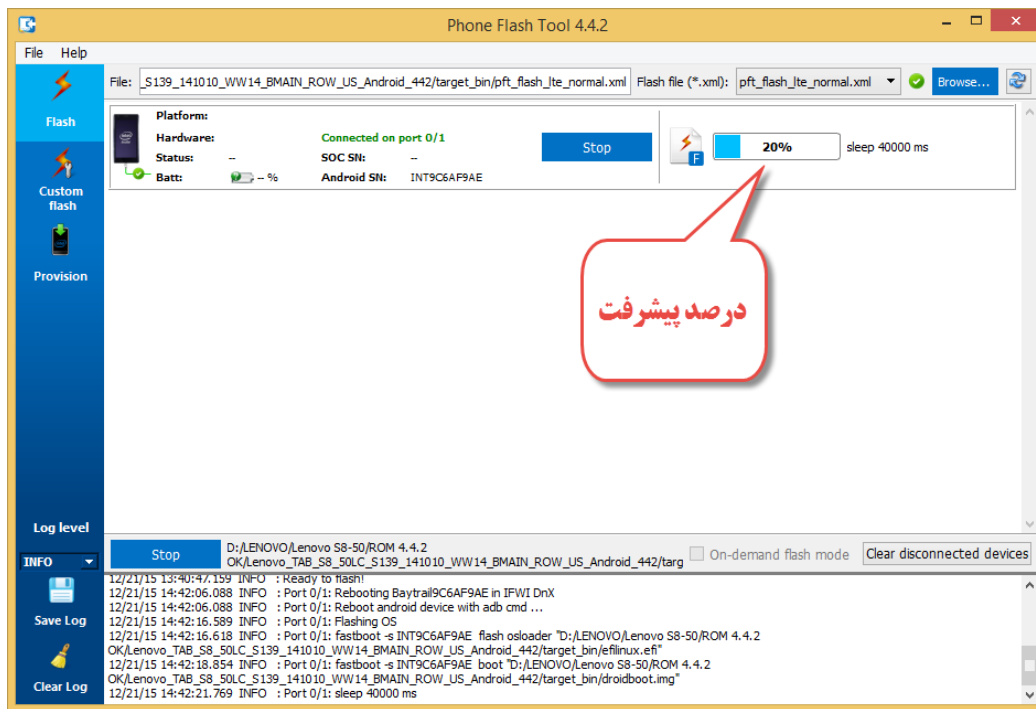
Phone Flash Tool 4.4.2

File Help

Flash

Custom flash

Provision

File: _S139_141010_WW14_BMAIN_ROW_US_Android_442/target_bin/pft_flash_lte_normal.xml Flash file (*.xml): pft_flash_lte_normal.xml Browse...

Platform:
Hardware:
Status: --
Batt: -- %

Connected on port 0/1
SOC SN: --
Android SN: INT9C6AF9AE

Stop

20%

sleep 40000 ms

درصد پیشرفت

Log level

INFO

Save Log

Clear Log

Stop

D:/LENOVO/Lenovo S8-50/ROM 4.4.2 OK/Lenovo_TAB_S8_50LC_S139_141010_WW14_BMAIN_ROW_US_Android_442/targ

On-demand flash mode

Clear disconnected devices

12/21/15 13:40:47.159 INFO : Ready to flash!
12/21/15 14:42:06.088 INFO : Port 0/1: Rebooting Baytrail9C6AF9AE in IFWI DnX
12/21/15 14:42:06.088 INFO : Port 0/1: Reboot android device with adb cmd ...
12/21/15 14:42:16.589 INFO : Port 0/1: Flashing OS
12/21/15 14:42:16.618 INFO : Port 0/1: fastboot -s INT9C6AF9AE flash osloader "D:/LENOVO/Lenovo S8-50/ROM 4.4.2 OK/Lenovo_TAB_S8_50LC_S139_141010_WW14_BMAIN_ROW_US_Android_442/target_bin/efilinux.efi"
12/21/15 14:42:18.854 INFO : Port 0/1: fastboot -s INT9C6AF9AE boot "D:/LENOVO/Lenovo S8-50/ROM 4.4.2 OK/Lenovo_TAB_S8_50LC_S139_141010_WW14_BMAIN_ROW_US_Android_442/target_bin/droidboot.img"
12/21/15 14:42:21.769 INFO : Port 0/1: sleep 40000 ms